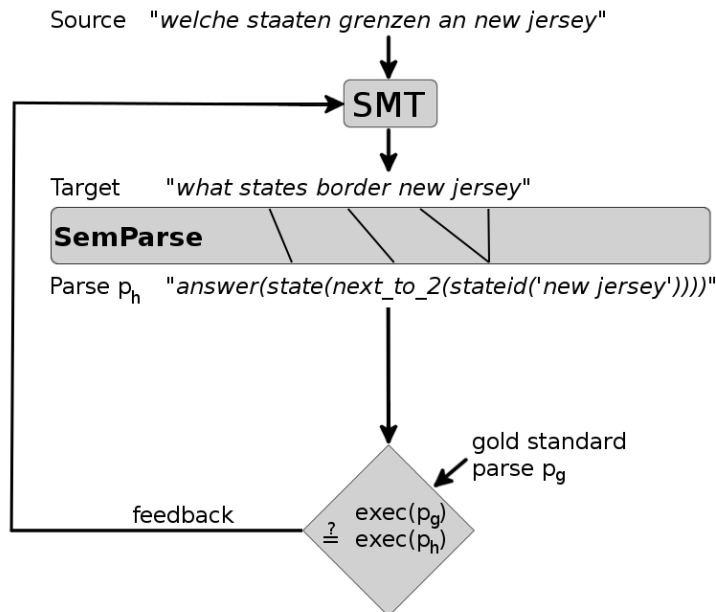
Source "welche staaten grenzen an new jersey"

SMT

Target "what states border new jersey"

SemParse

Parse $p_h$ "answer(state(next_to_2(stateid('new jersey'))))"

gold standard parse $p_g$

feedback

$\text{exec}(p_g) \stackrel{?}{=} \text{exec}(p_h)$